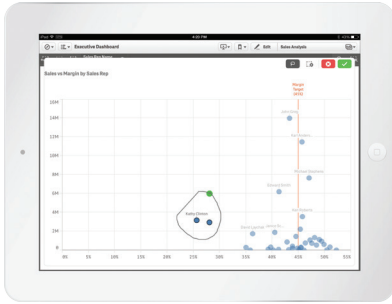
4:20 PM

Executive Dashboard

Edit

Sales Analysis

Sales vs Margin by Sales Rep

Margin Target

140M

120M

100M

80M

60M

40M

20M

0

0%

5%

10%

15%

20%

25%

30%

35%

40%

45%

50%

55%

Sales Cluster